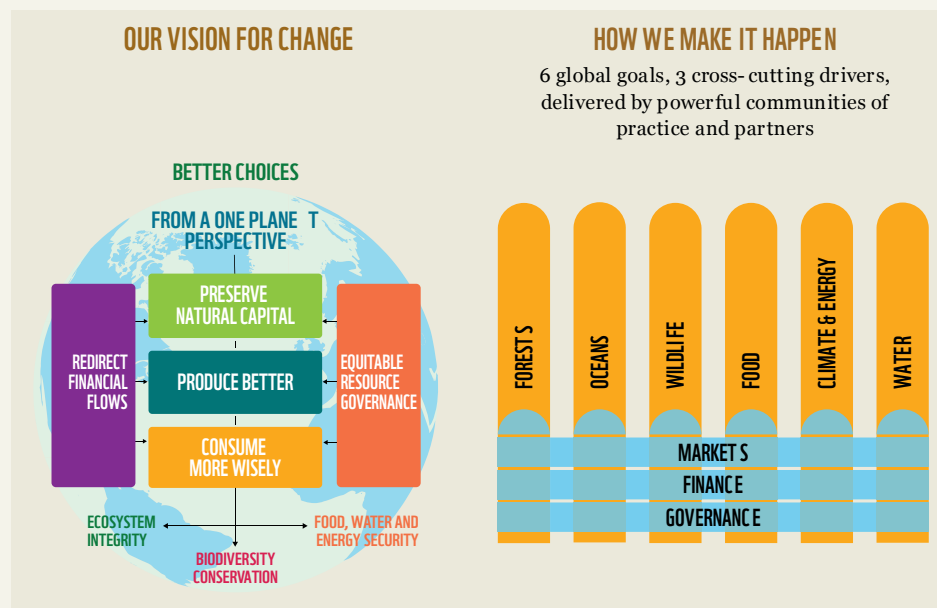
OUR VISION FOR CHANGE

BETTER CHOICES

FROM A ONE PLANE T PERSPECTIVE

REDIRECT FINANCIAL FLOWS

PRESERVE NATURAL CAPITAL

PRODUCE BETTER

CONSUME MORE WISELY

EQUITABLE RESOURCE GOVERNANCE

ECOSYSTEM INTEGRITY

FOOD, WATER AND ENERGY SECURITY

BIODIVERSITY CONSERVATION

HOW WE MAKE IT HAPPEN

6 global goals, 3 cross- cutting drivers, delivered by powerful communities of practice and partners

FOREST S

OCEANS

WILDLIFE

FOOD

CLIMATE & ENERGY

WATER

MARKET S

FINANCE

GOVERNANC E